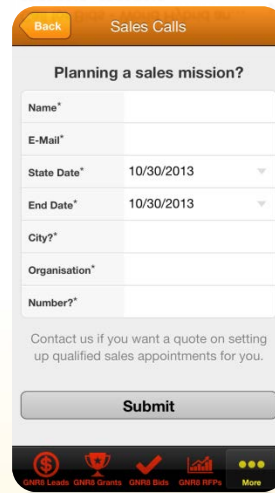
Back Sales Calls

Planning a sales mission?

| | |
|---|---|
| Name* | |
| E-Mail* | |
| State Date* | 10/30/2013 |
| End Date* | 10/30/2013 |
| City?* | |
| Organisation* | |
| Number?* | |

Contact us if you want a quote on setting up qualified sales appointments for you.

Submit

GNR8 Leads GNR8 Grants GNR8 Bids GNR8 RFPs More